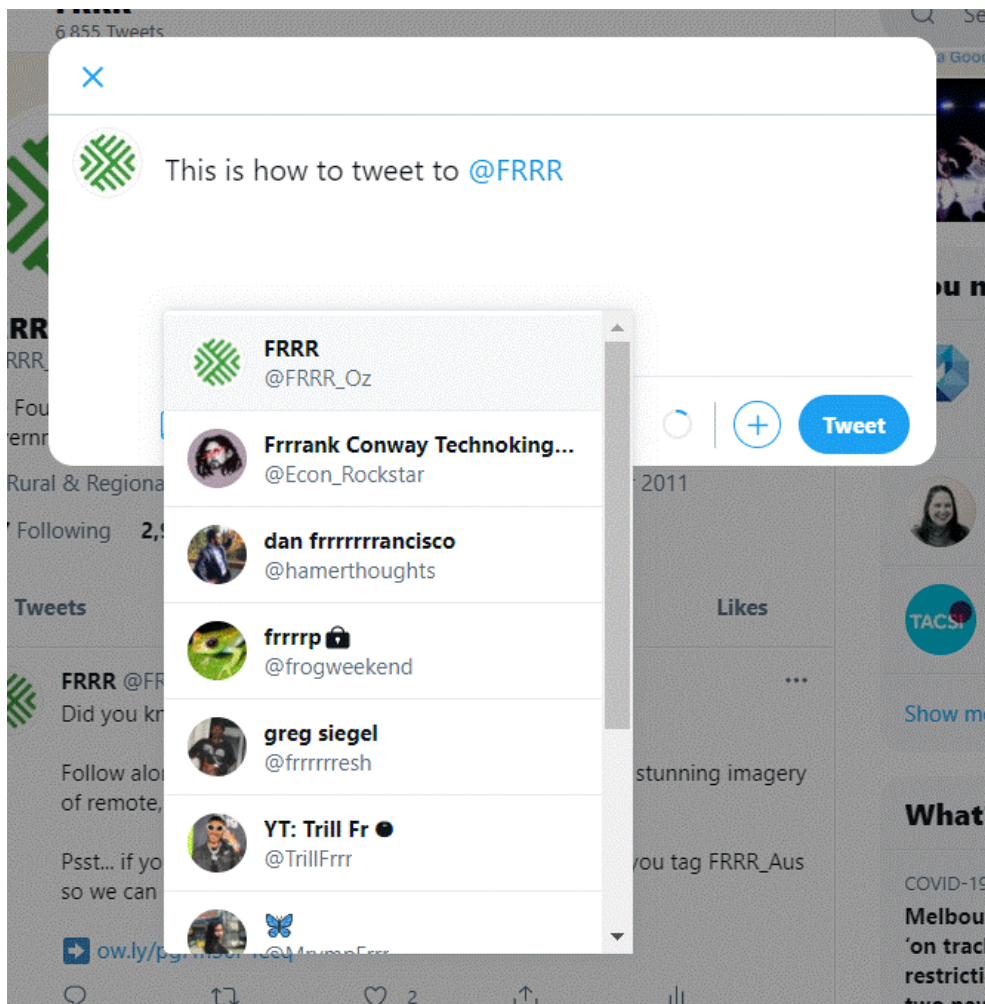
FRRR
6,855 Tweets

Se

This is how to tweet to @FRRR

FRRR
@FRRR_Oz

Frrrank Conway Technoking...
@Econ_Rockstar

dan frrrrrrrancisco
@hamerthoughts

frrrrp
@frogweekend

greg siegel
@frrrrrresh

YT: Trill Fr
@TrillFrrr

🦋
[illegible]

Tweet

RRR
RRR_
Fou
ernr
Rural & Regiona
2011
Following 2,9

Tweets
Likes

FRRR @FR
Did you kn

Follow alo
stunning imagery
of remote,

Psst... if yo
you tag FRRR_Aus
so we can

ow.ly/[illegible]

2

ou m
TACSI
Show m
What
COVID-19
Melbou
'on track
restrictio
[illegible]